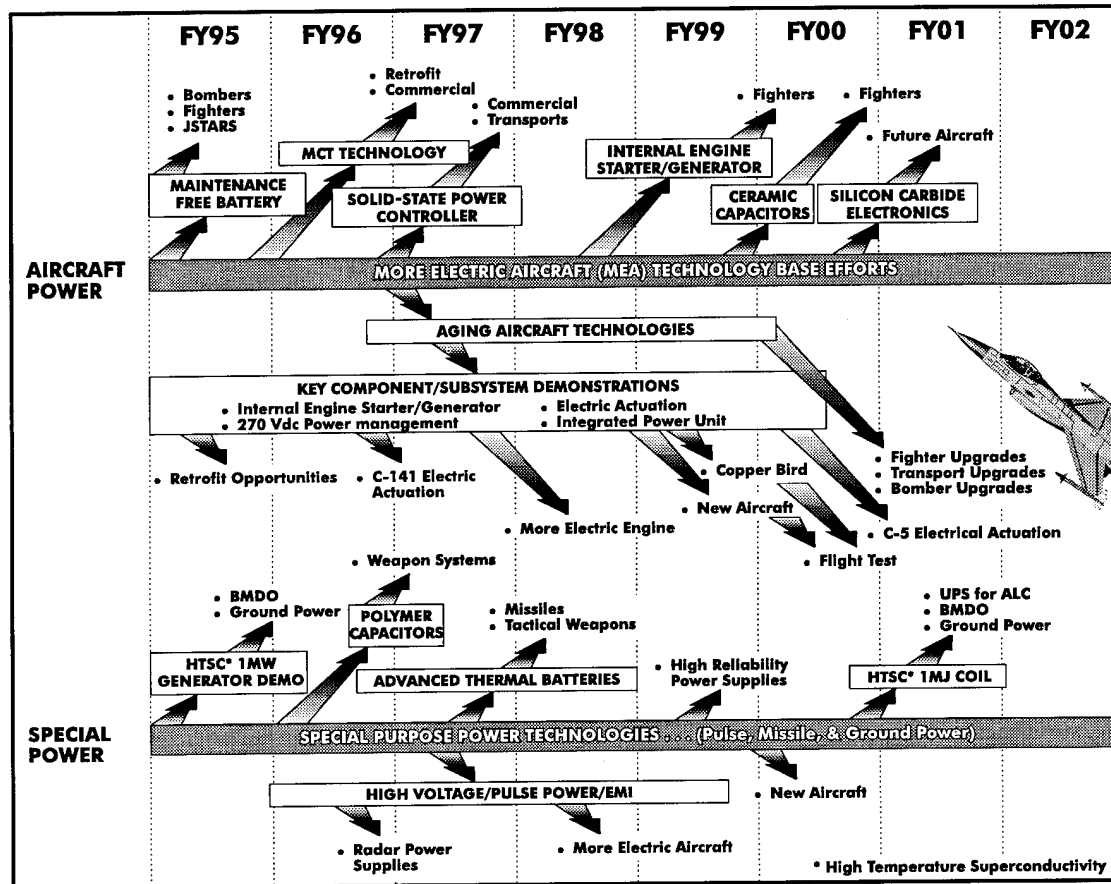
FY95 FY96 FY97 FY98 FY99 FY00 FY01 FY02

• Bombers
• Fighters
• JSTARS

• Retrofit
• Commercial

• Commercial
• Transports

• Fighters

• Fighters

• Future Aircraft

MCT TECHNOLOGY

MAINTENANCE FREE BATTERY

SOLID-STATE POWER CONTROLLER

INTERNAL ENGINE STARTER/GENERATOR

CERAMIC CAPACITORS

SILICON CARBIDE ELECTRONICS

AIRCRAFT POWER

MORE ELECTRIC AIRCRAFT (MEA) TECHNOLOGY BASE EFFORTS

AGING AIRCRAFT TECHNOLOGIES

KEY COMPONENT/SUBSYSTEM DEMONSTRATIONS
• Internal Engine Starter/Generator
• 270 Vdc Power management
• Electric Actuation
• Integrated Power Unit

• Fighter Upgrades
• Transport Upgrades
• Bomber Upgrades

• Retrofit Opportunities

• C-141 Electric Actuation

• Copper Bird

• New Aircraft

• More Electric Engine

• C-5 Electrical Actuation

• Flight Test

• Weapon Systems

• BMDO
• Ground Power

POLYMER CAPACITORS

• Missiles
• Tactical Weapons

• UPS for ALC
• BMDO
• Ground Power

HTSC* 1MW GENERATOR DEMO

ADVANCED THERMAL BATTERIES

• High Reliability Power Supplies

HTSC* 1MJ COIL

SPECIAL POWER

SPECIAL PURPOSE POWER TECHNOLOGIES . . . (Pulse, Missile, & Ground Power)

HIGH VOLTAGE/PULSE POWER/EMI

• New Aircraft

• Radar Power Supplies

• More Electric Aircraft

* High Temperature Superconductivity